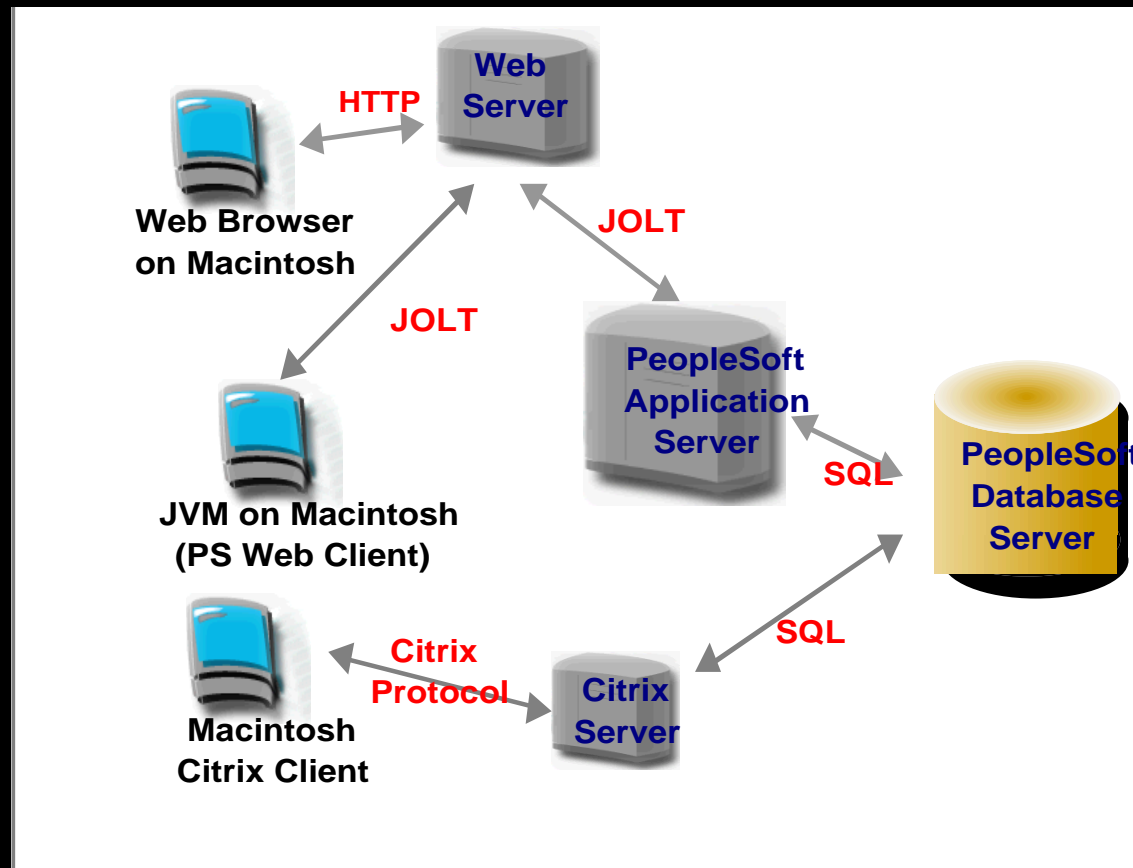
Web Server

HTTP

Web Browser on Macintosh

JOLT

JOLT

PeopleSoft Application Server

SQL

PeopleSoft Database Server

JVM on Macintosh (PS Web Client)

Citrix Protocol

SQL

Citrix Server

Macintosh Citrix Client